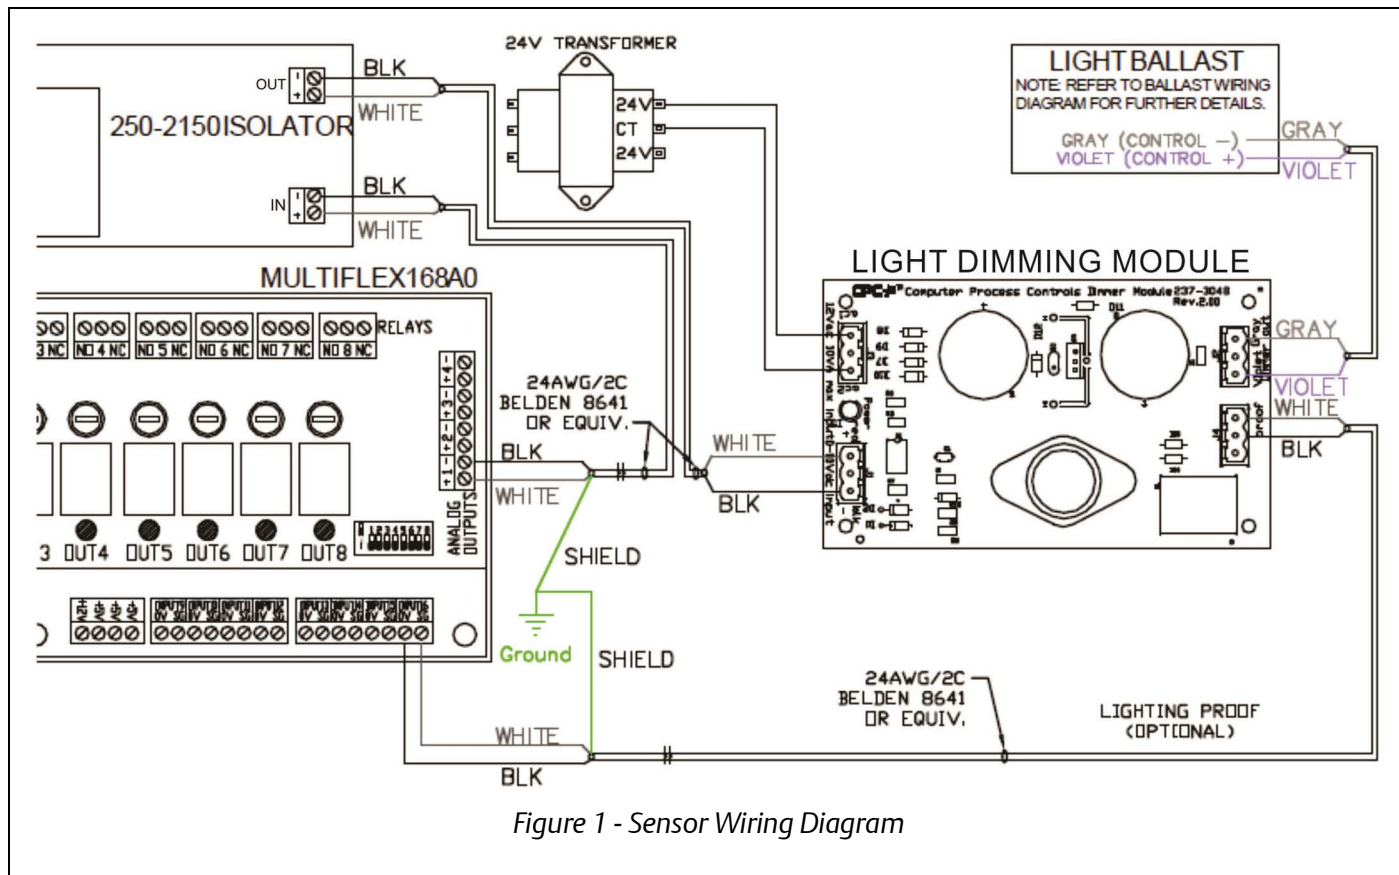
24V TRANSFORMER

LIGHT BALLAST
NOTE: REFER TO BALLAST WIRING DIAGRAM FOR FURTHER DETAILS.

OUT

BLK

WHITE

250-2150ISOLATOR

24V
CT
24V

GRAY (CONTROL –)
VIOLET (CONTROL +)
GRAY
VIOLET

IN

BLK

WHITE

LIGHT DIMMING MODULE

MULTIFLEX168A0

CPC Computer Process Controls Dimmer Module 237-3048 Rev.2.00

3 NC  NO 4 NC  NO 5 NC  NO 6 NC  NO 7 NC  NO 8 NC  RELAYS

24AWG/2C
BELDEN 8641
OR EQUIV.

GRAY

VIOLET

WHITE

WHITE

BLK

BLK

BLK

WHITE

ANALOG OUTPUTS

3  OUT4  OUT5  OUT6  OUT7  OUT8

SHIELD

Ground

SHIELD

24AWG/2C
BELDEN 8641
OR EQUIV.

LIGHTING PROOF
(OPTIONAL)

WHITE

BLK

Figure 1 - Sensor Wiring Diagram